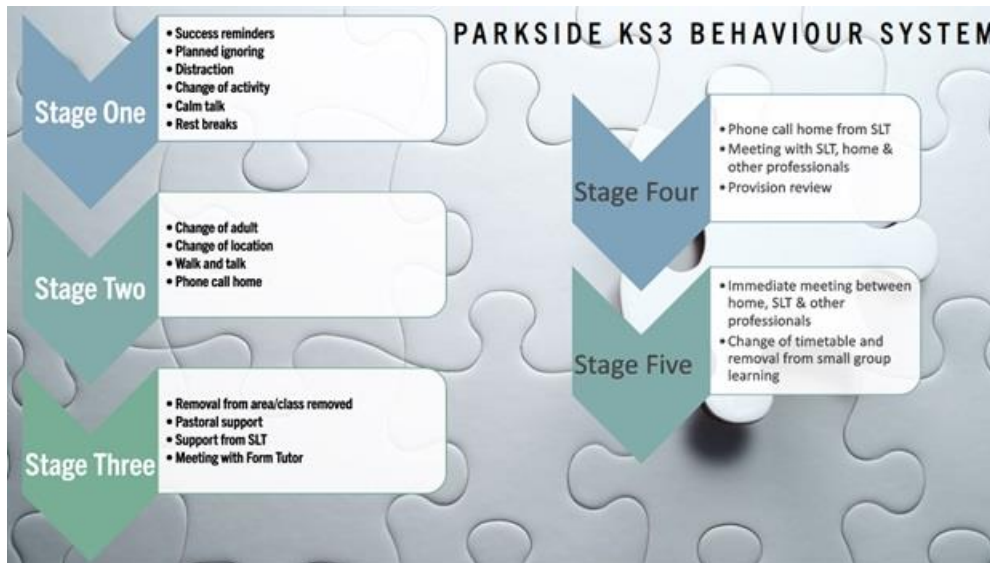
PARKSIDE KS3 BEHAVIOUR SYSTEM

Stage One
• Success reminders
• Planned ignoring
• Distraction
• Change of activity
• Calm talk
• Rest breaks

Stage Two
• Change of adult
• Change of location
• Walk and talk
• Phone call home

Stage Three
• Removal from area/class removed
• Pastoral support
• Support from SLT
• Meeting with Form Tutor

Stage Four
• Phone call home from SLT
• Meeting with SLT, home & other professionals
• Provision review

Stage Five
• Immediate meeting between home, SLT & other professionals
• Change of timetable and removal from small group learning